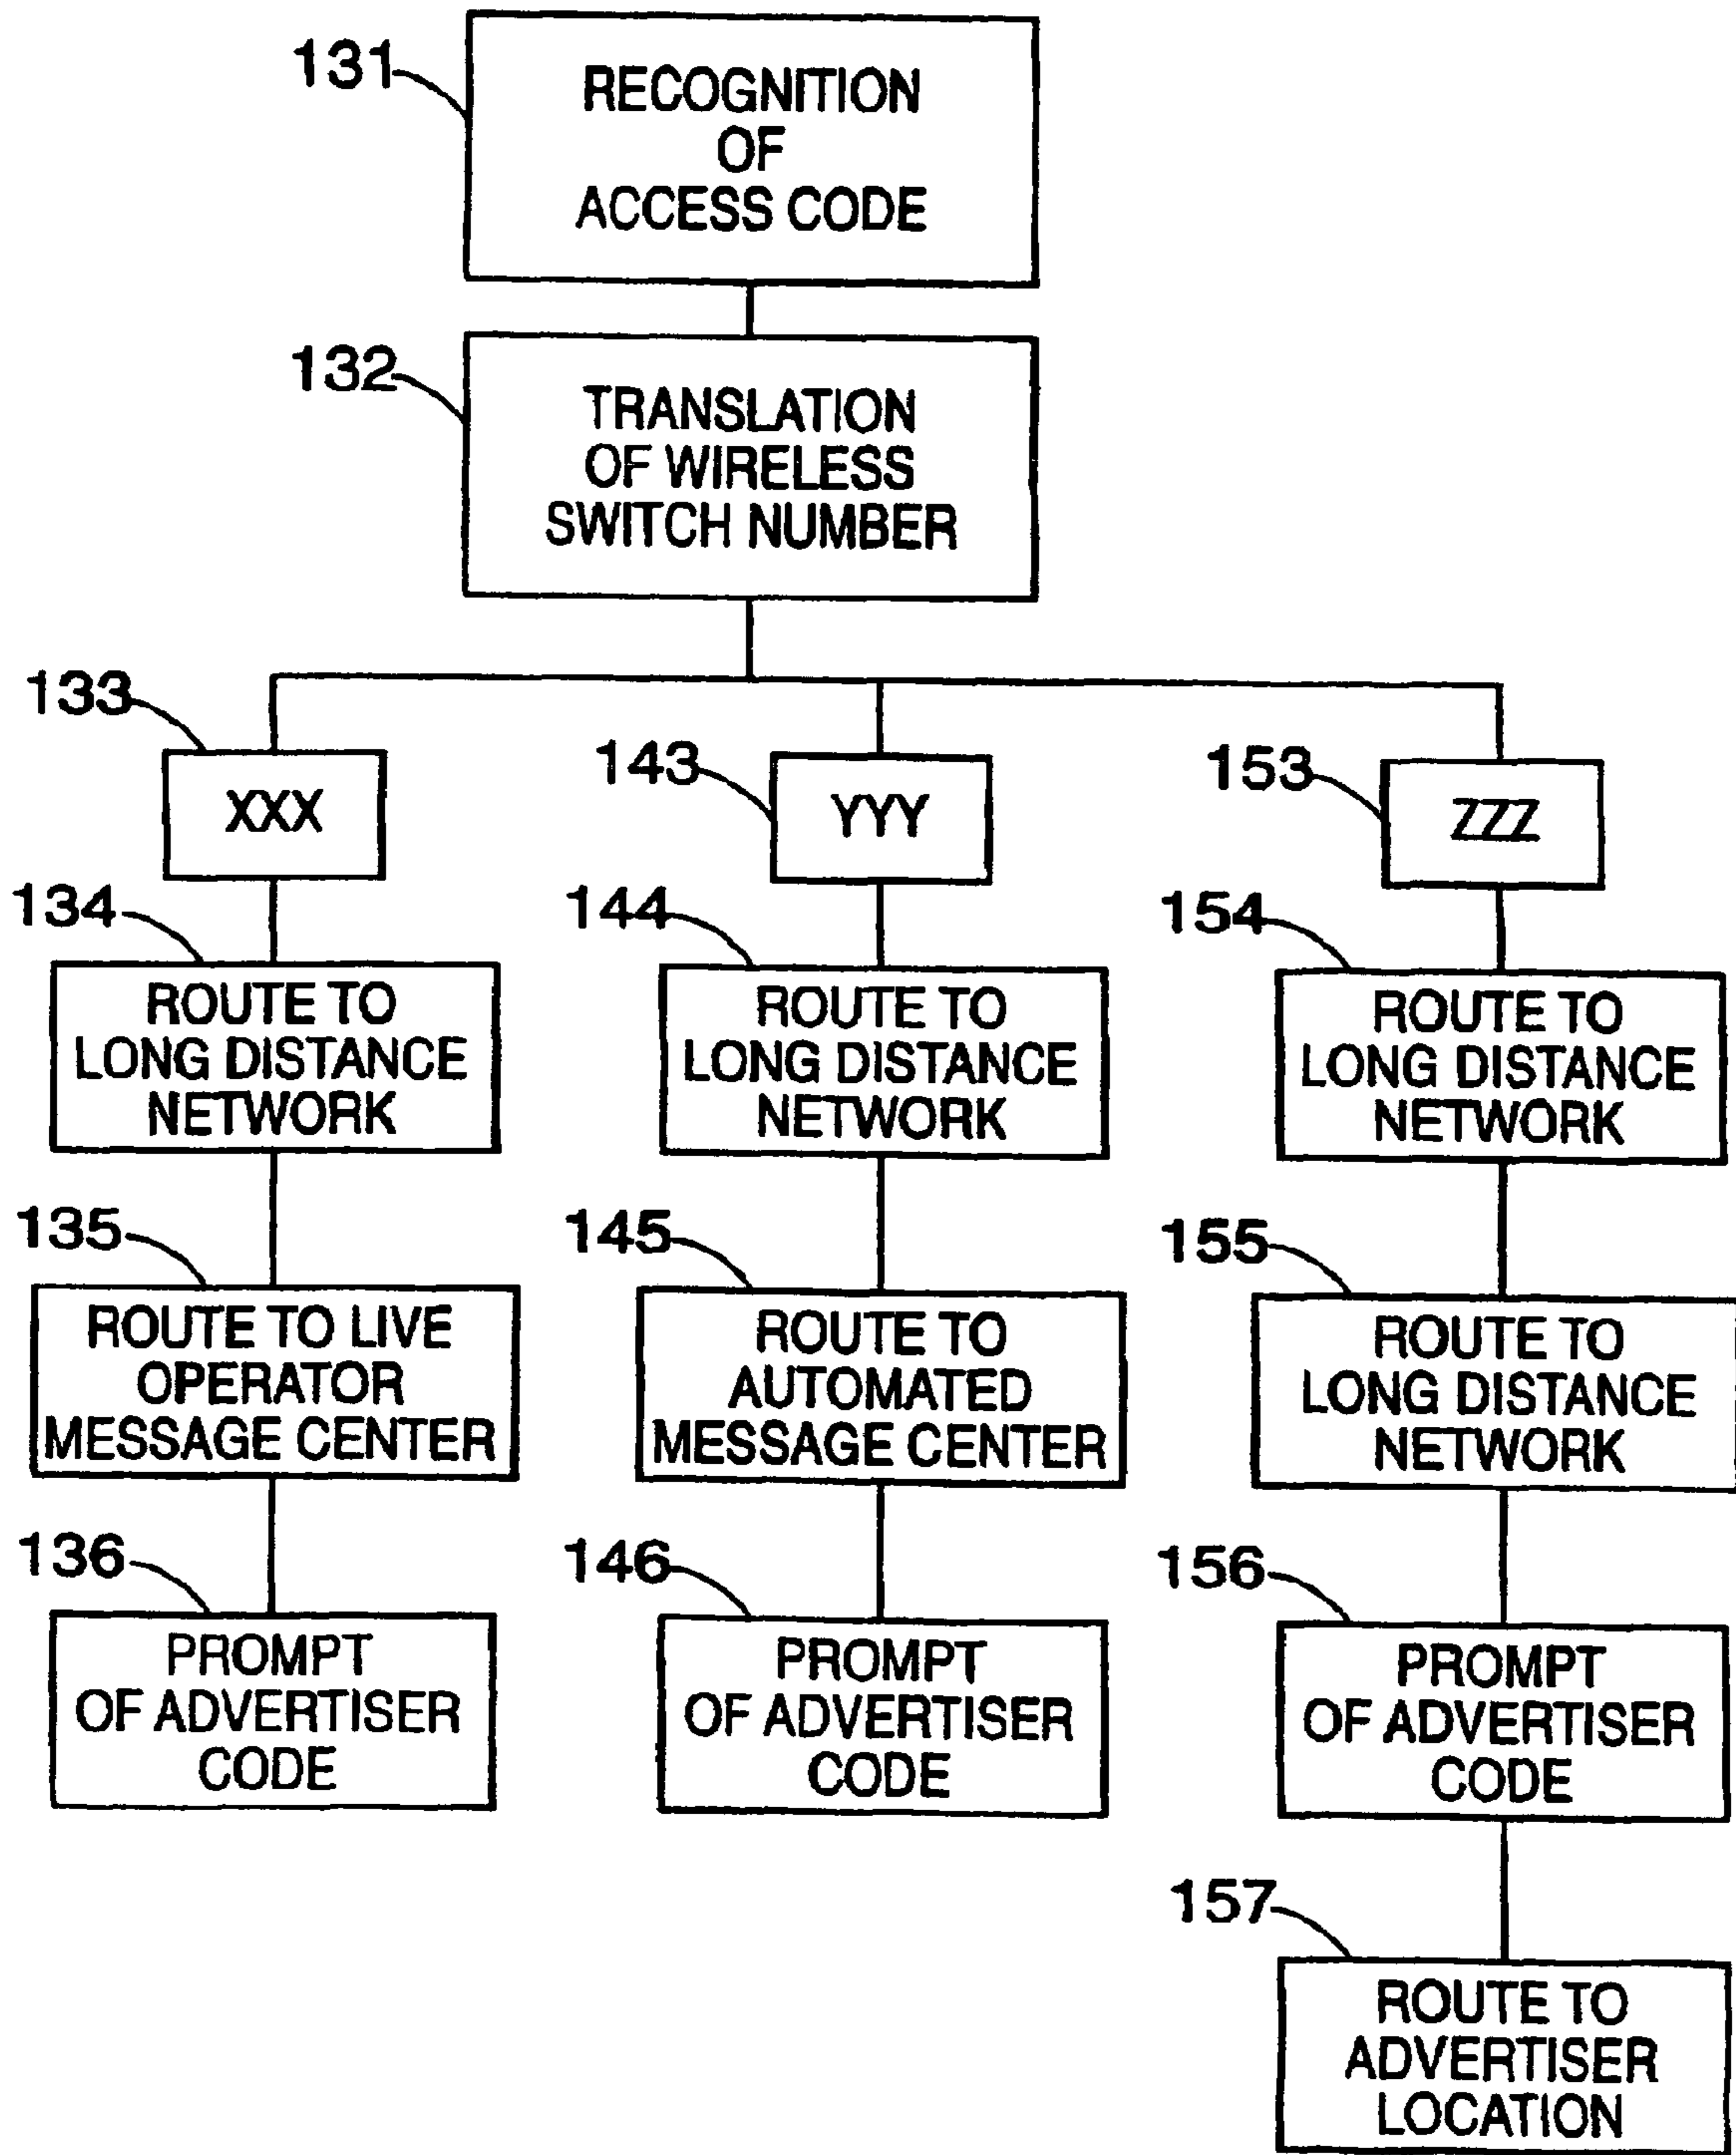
131
RECOGNITION OF ACCESS CODE

132
TRANSLATION OF WIRELESS SWITCH NUMBER

133
XXX

143
YYY

153
ZZZ

134
ROUTE TO LONG DISTANCE NETWORK

135
ROUTE TO LIVE OPERATOR MESSAGE CENTER

136
PROMPT OF ADVERTISER CODE

144
ROUTE TO LONG DISTANCE NETWORK

145
ROUTE TO AUTOMATED MESSAGE CENTER

146
PROMPT OF ADVERTISER CODE

154
ROUTE TO LONG DISTANCE NETWORK

155
ROUTE TO LONG DISTANCE NETWORK

156
PROMPT OF ADVERTISER CODE

157
ROUTE TO ADVERTISER LOCATION